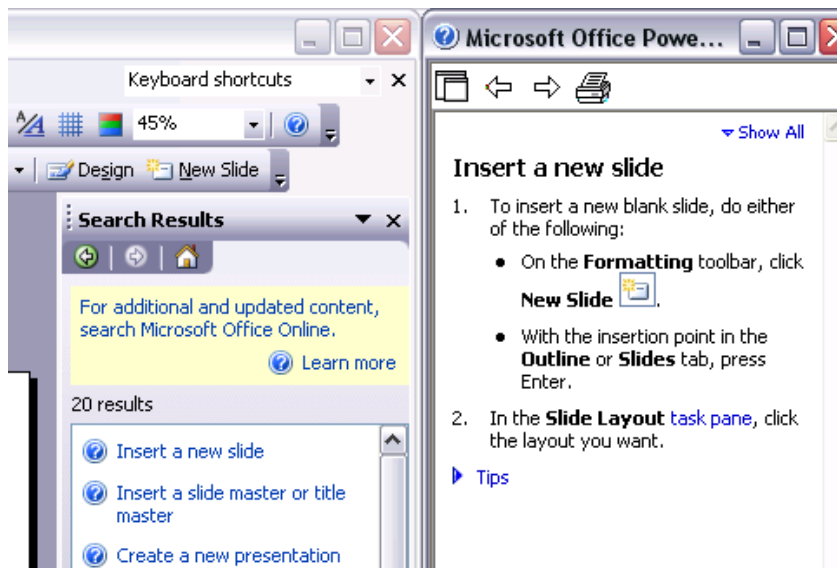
Keyboard shortcuts

45%

Design New Slide

Search Results

For additional and updated content, search Microsoft Office Online.

Learn more

20 results

Insert a new slide

Insert a slide master or title master

Create a new presentation

Microsoft Office Powe...

Show All

Insert a new slide

1. To insert a new blank slide, do either of the following:

- On the **Formatting** toolbar, click **New Slide** .
- With the insertion point in the **Outline** or **Slides** tab, press Enter.

2. In the **Slide Layout** task pane, click the layout you want.

Tips